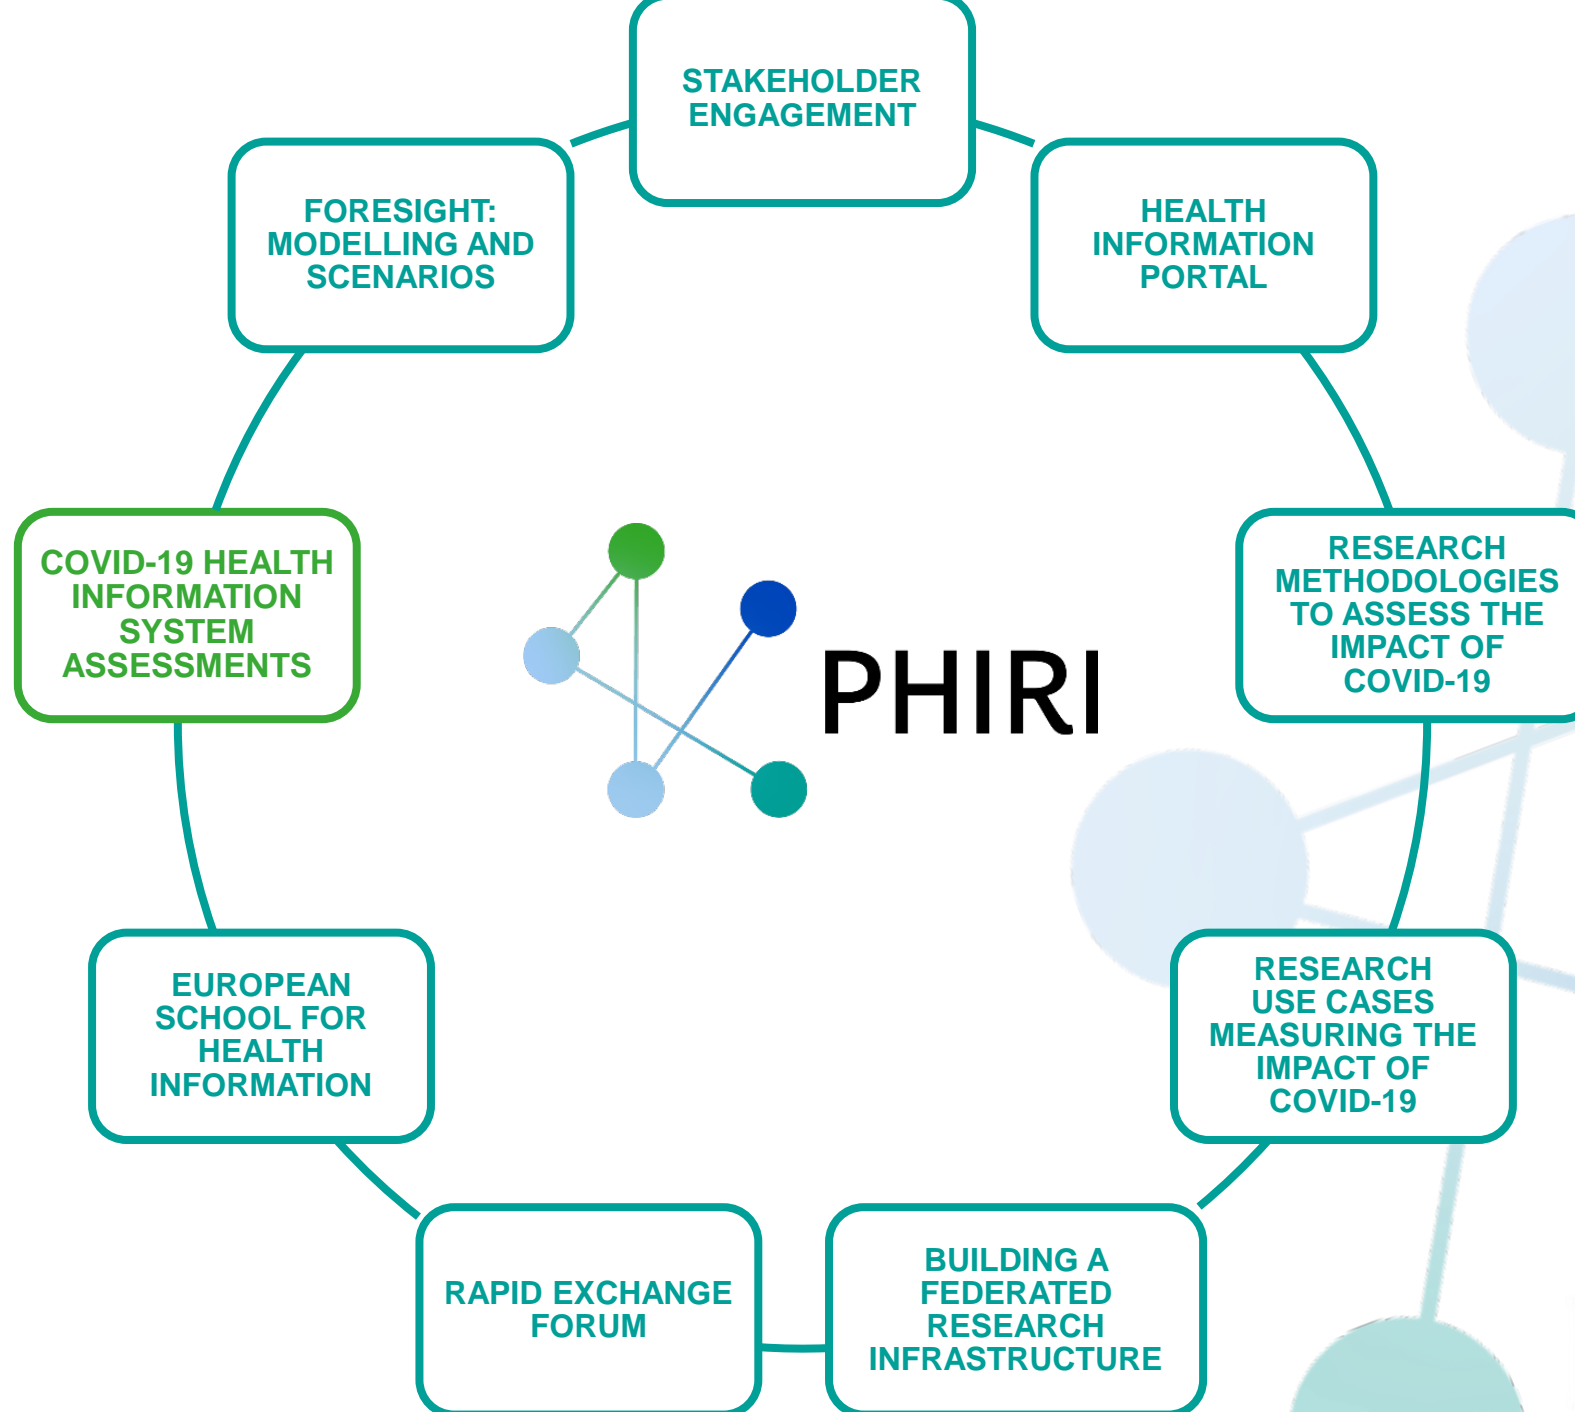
STAKEHOLDER ENGAGEMENT

HEALTH INFORMATION PORTAL

RESEARCH METHODOLOGIES TO ASSESS THE IMPACT OF COVID-19

RESEARCH USE CASES MEASURING THE IMPACT OF COVID-19

BUILDING A FEDERATED RESEARCH INFRASTRUCTURE

RAPID EXCHANGE FORUM

EUROPEAN SCHOOL FOR HEALTH INFORMATION

COVID-19 HEALTH INFORMATION SYSTEM ASSESSMENTS

FORESIGHT: MODELLING AND SCENARIOS

PHIRI